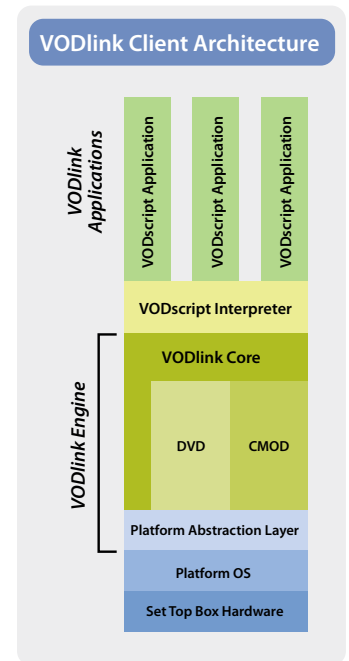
VODlink Client Architecture

VODlink Applications

VODscript Application

VODscript Application

VODscript Application

VODscript Interpreter

VODlink Engine

VODlink Core

DVD

CMOD

Platform Abstraction Layer

Platform OS

Set Top Box Hardware